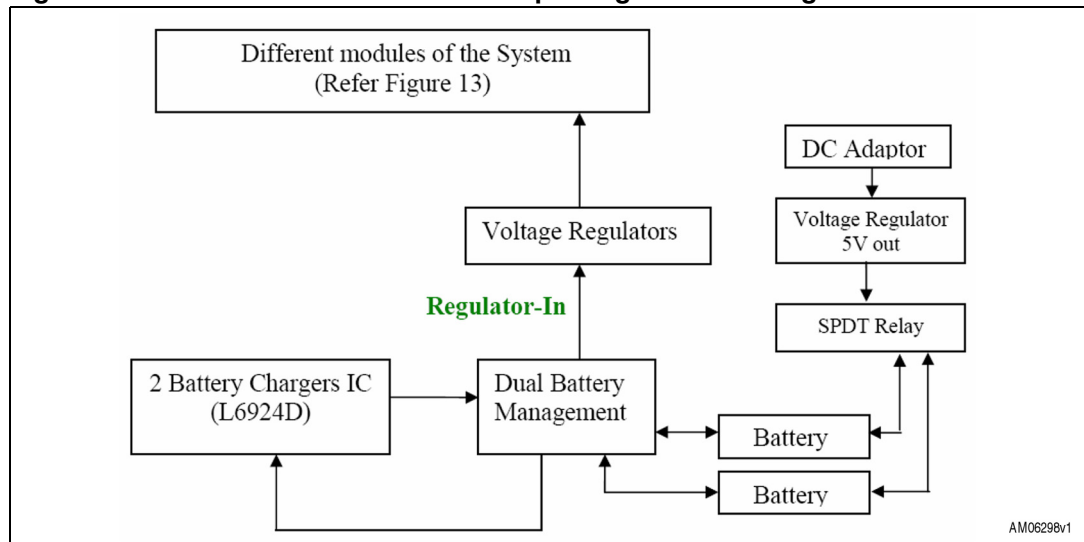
Different modules of the System
(Refer Figure 13)

DC Adaptor

Voltage Regulators

Voltage Regulator
5V out

Regulator-In

SPDT Relay

2 Battery Chargers IC
(L6924D)

Dual Battery
Management

Battery

Battery

AM06298v1